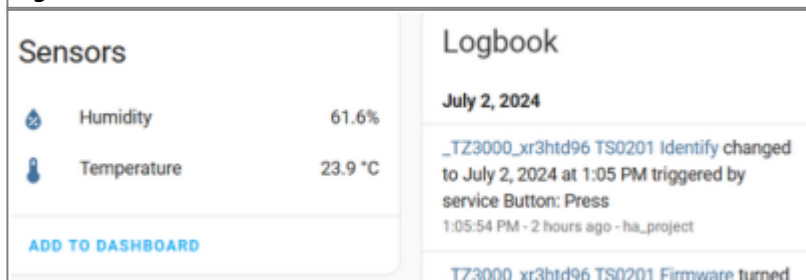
Sensors

Humidity 61.6%

Temperature 23.9 °C

ADD TO DASHBOARD

Logbook

July 2, 2024

_TZ3000_xr3htd96 TS0201 Identify changed to July 2, 2024 at 1:05 PM triggered by service Button: Press

1:05:54 PM - 2 hours ago - ha_project

_TZ3000_xr3htd96 TS0201 Firmware turned